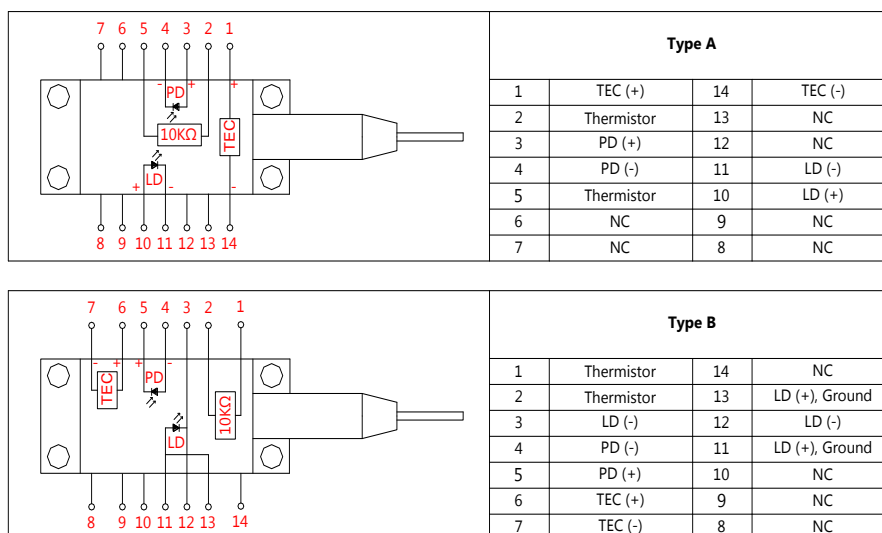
7 6 5 4 3 2 1

PD
- +
+
10KΩ
TEC
LD
+ -
-

8 9 10 11 12 13 14

**Type A**

| 1 | TEC (+) | 14 | TEC (-) |
|---|---|---|---|
| 2 | Thermistor | 13 | NC |
| 3 | PD (+) | 12 | NC |
| 4 | PD (-) | 11 | LD (-) |
| 5 | Thermistor | 10 | LD (+) |
| 6 | NC | 9 | NC |
| 7 | NC | 8 | NC |

7 6 5 4 3 2 1

- + + -
TEC
PD
10KΩ
LD

8 9 10 11 12 13 14

**Type B**

| 1 | Thermistor | 14 | NC |
|---|---|---|---|
| 2 | Thermistor | 13 | LD (+), Ground |
| 3 | LD (-) | 12 | LD (-) |
| 4 | PD (-) | 11 | LD (+), Ground |
| 5 | PD (+) | 10 | NC |
| 6 | TEC (+) | 9 | NC |
| 7 | TEC (-) | 8 | NC |